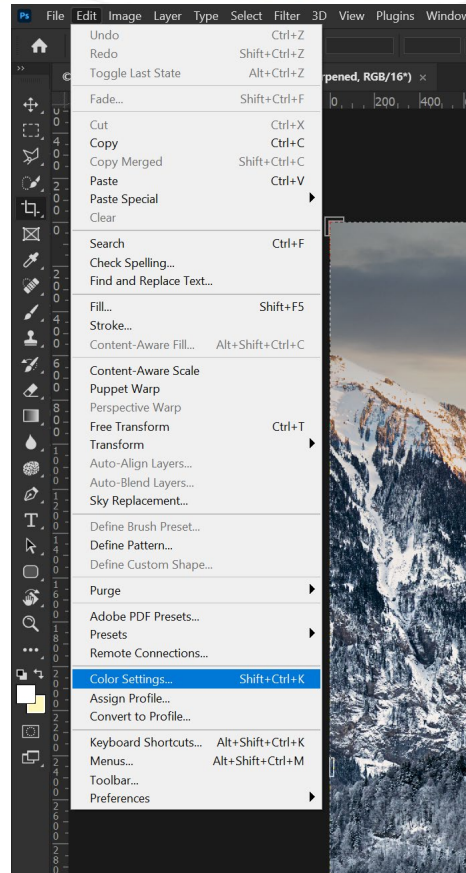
Ps File Edit Image Layer Type Select Filter 3D View Plugins Window

Undo Ctrl+Z
Redo Shift+Ctrl+Z
Toggle Last State Alt+Ctrl+Z

Fade... Shift+Ctrl+F

Cut Ctrl+X
Copy Ctrl+C
Copy Merged Shift+Ctrl+C
Paste Ctrl+V
Paste Special
Clear

Search Ctrl+F
Check Spelling...
Find and Replace Text...

Fill... Shift+F5
Stroke...
Content-Aware Fill... Alt+Shift+Ctrl+C

Content-Aware Scale
Puppet Warp
Perspective Warp
Free Transform Ctrl+T
Transform
Auto-Align Layers...
Auto-Blend Layers...
Sky Replacement...

Define Brush Preset...
Define Pattern...
Define Custom Shape...

Purge

Adobe PDF Presets...
Presets
Remote Connections...

Color Settings... Shift+Ctrl+K
Assign Profile...
Convert to Profile...

Keyboard Shortcuts... Alt+Shift+Ctrl+K
Menus... Alt+Shift+Ctrl+M
Toolbar...
Preferences

rpened, RGB/16*) ×

0 200 400